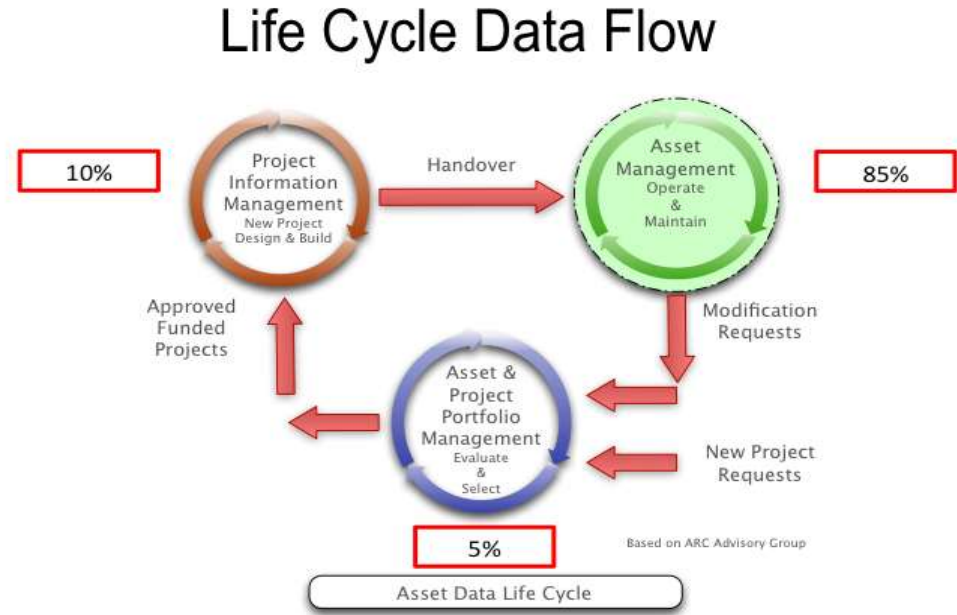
Life Cycle Data Flow

10%

Project Information Management
New Project
Design & Build

Handover

Asset Management
Operate
&
Maintain

85%

Approved Funded Projects

Modification Requests

Asset & Project Portfolio Management
Evaluate
&
Select

New Project Requests

5%

Based on ARC Advisory Group

Asset Data Life Cycle